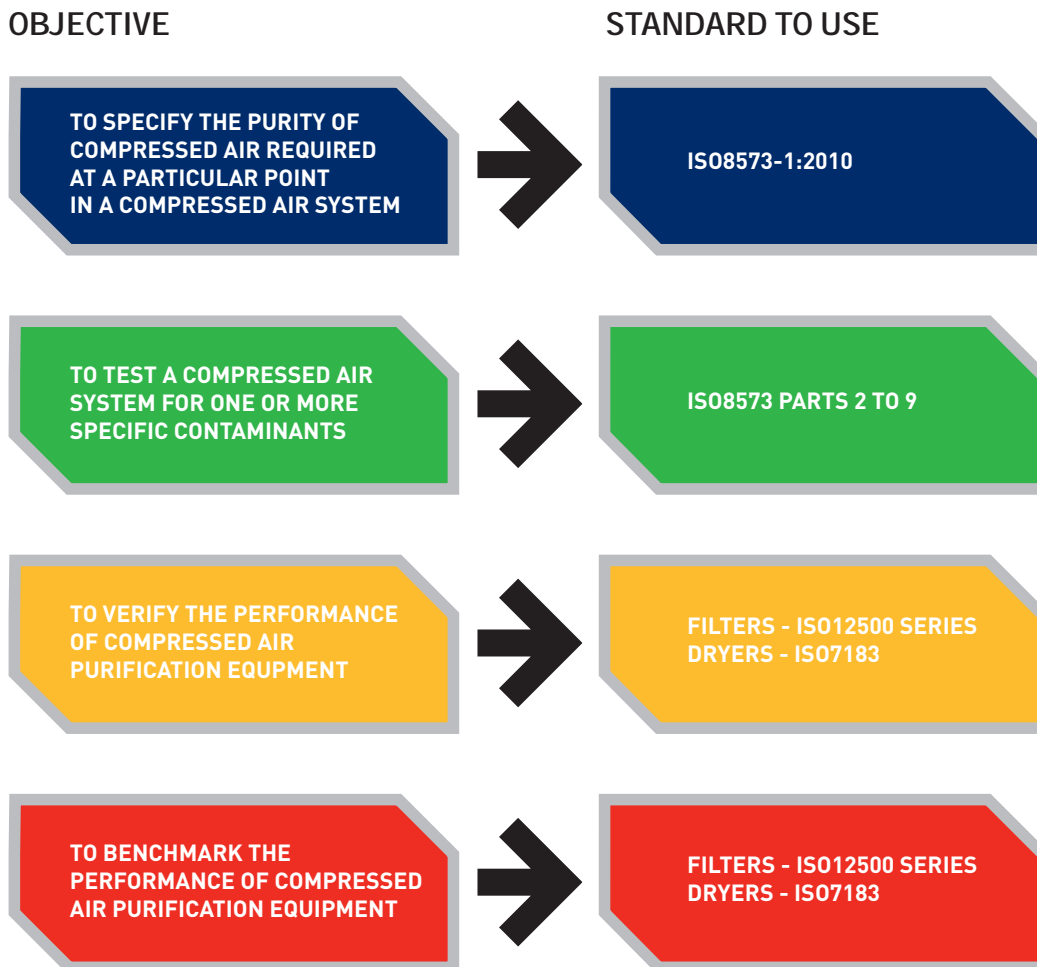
OBJECTIVE

STANDARD TO USE

TO SPECIFY THE PURITY OF COMPRESSED AIR REQUIRED AT A PARTICULAR POINT IN A COMPRESSED AIR SYSTEM

ISO8573-1:2010

TO TEST A COMPRESSED AIR SYSTEM FOR ONE OR MORE SPECIFIC CONTAMINANTS

ISO8573 PARTS 2 TO 9

TO VERIFY THE PERFORMANCE OF COMPRESSED AIR PURIFICATION EQUPMENT

FILTERS - ISO12500 SERIES
DRYERS - ISO7183

TO BENCHMARK THE PERFORMANCE OF COMPRESSED AIR PURIFICATION EQUIPMENT

FILTERS - ISO12500 SERIES
DRYERS - ISO7183